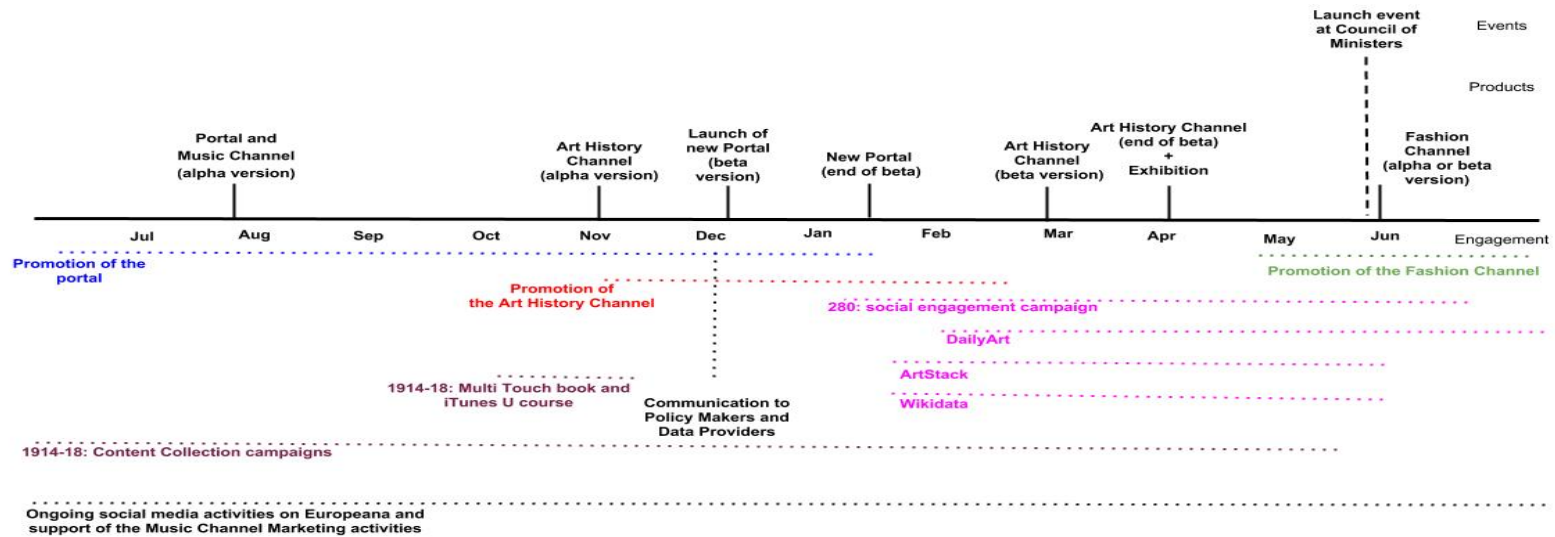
Launch event at Council of Ministers

Events

Products

Portal and Music Channel (alpha version)

Art History Channel (alpha version)

Launch of new Portal (beta version)

New Portal (end of beta)

Art History Channel (beta version)

Art History Channel (end of beta) + Exhibition

Fashion Channel (alpha or beta version)

Jul Aug Sep Oct Nov Dec Jan Feb Mar Apr May Jun

Engagement

Promotion of the portal

Promotion of the Art History Channel

Promotion of the Fashion Channel

280: social engagement campaign

DailyArt

ArtStack

Wikidata

1914-18: Multi Touch book and iTunes U course

Communication to Policy Makers and Data Providers

1914-18: Content Collection campaigns

Ongoing social media activities on Europeana and support of the Music Channel Marketing activities